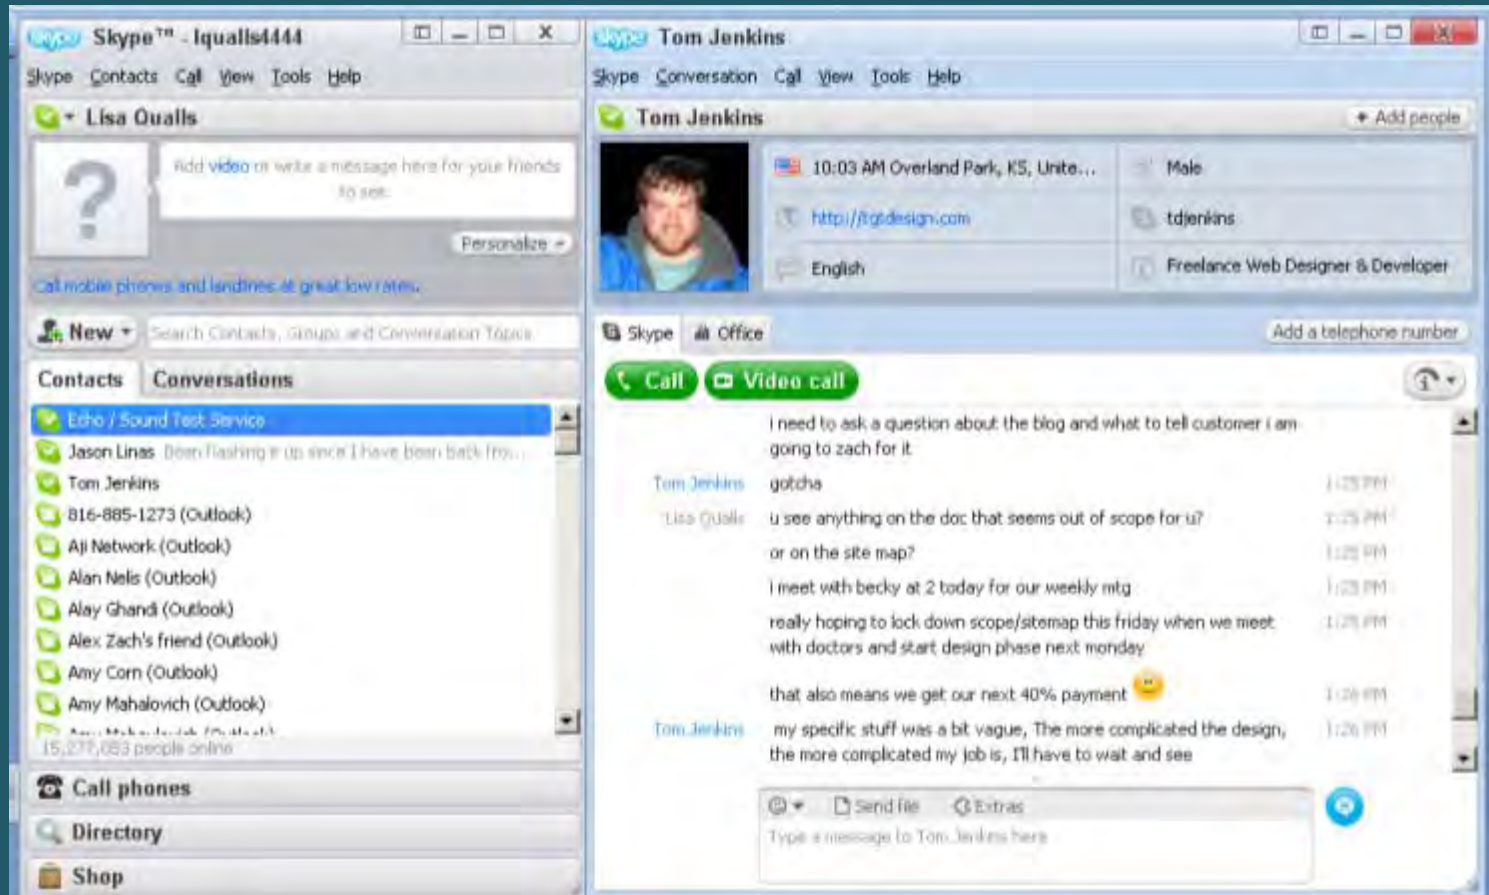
Skype™ - lqualls4444
Skype Contacts Call View Tools Help
Lisa Qualls
Add video or write a message here for your friends to see.
Personalize
Call mobile phones and landlines at great low rates.
New
Search Contacts, Groups and Conversation Topics
Contacts Conversations
Echo / Sound Test Service
Jason Linas Been flashing it up since I have been back fro...
Tom Jenkins
816-885-1273 (Outlook)
Aji Network (Outlook)
Alan Nelis (Outlook)
Alay Ghandi (Outlook)
Alex Zach's friend (Outlook)
Amy Corn (Outlook)
Amy Mahalovich (Outlook)
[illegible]
15,277,053 people online
Call phones
Directory
Shop

Tom Jenkins
Skype Conversation Call View Tools Help
Tom Jenkins
Add people
10:03 AM Overland Park, KS, Unite...
Male
http://tgtdesign.com
tdjenkins
English
Freelance Web Designer & Developer
Skype Office
Add a telephone number
Call Video call
i need to ask a question about the blog and what to tell customer i am going to zach for it
Tom Jenkins gotcha 1:25 PM
Lisa Qualls u see anything on the doc that seems out of scope for u? 1:25 PM
or on the site map? 1:25 PM
i meet with becky at 2 today for our weekly mtg 1:25 PM
really hoping to lock down scope/sitemap this friday when we meet with doctors and start design phase next monday 1:25 PM
that also means we get our next 40% payment 1:26 PM
Tom Jenkins my specific stuff was a bit vague, The more complicated the design, the more complicated my job is, I'll have to wait and see 1:26 PM
Send file Extras
Type a message to Tom Jenkins here